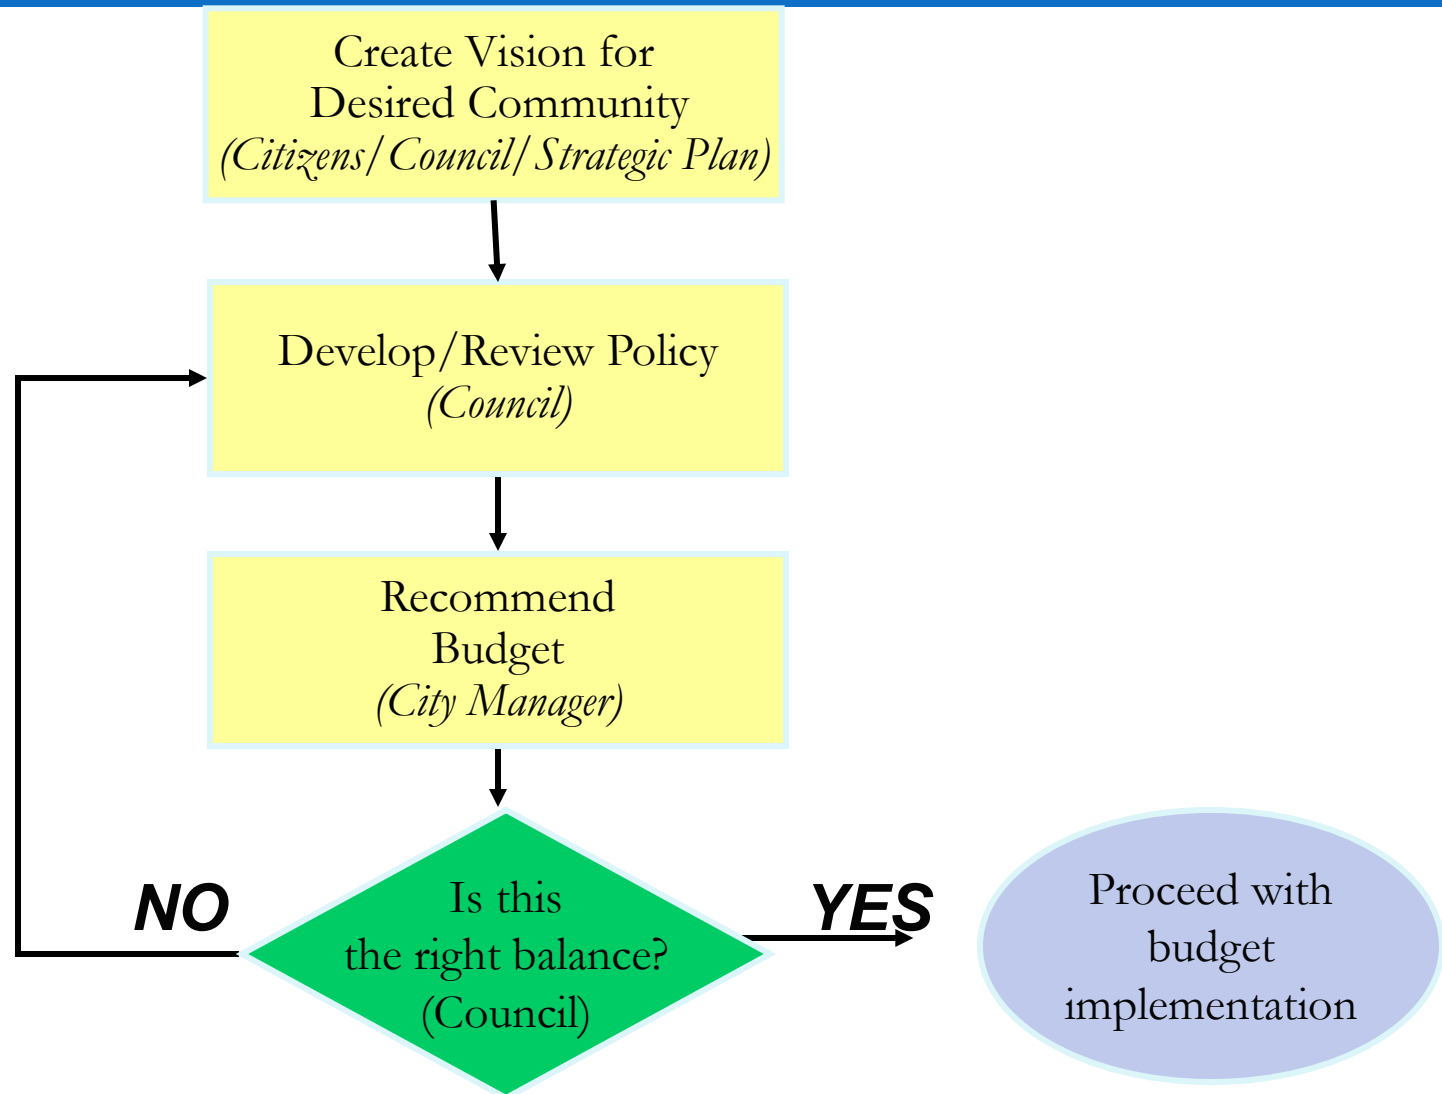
Create Vision for Desired Community
*(Citizens/Council/Strategic Plan)*

Develop/Review Policy
*(Council)*

Recommend Budget
*(City Manager)*

NO

Is this the right balance? (Council)

YES

Proceed with budget implementation